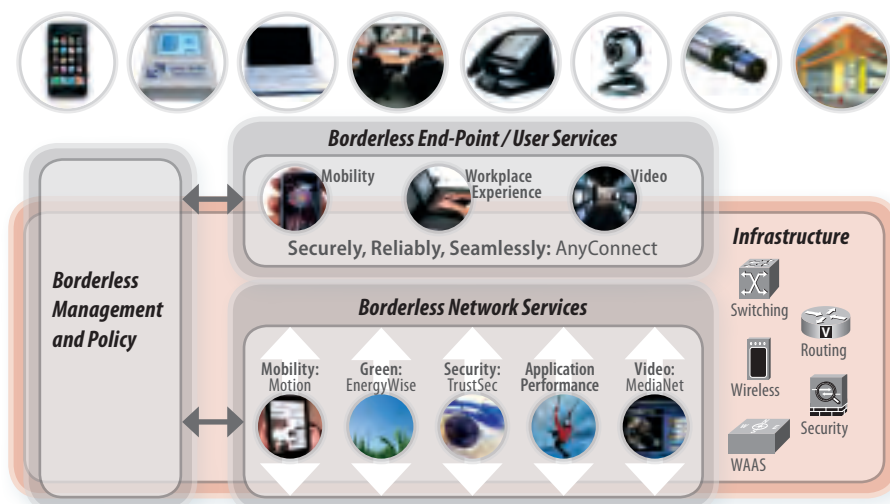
Borderless End-Point / User Services

Mobility

Workplace Experience

Video

Securely, Reliably, Seamlessly: AnyConnect

Borderless Management and Policy

Infrastructure

Borderless Network Services

Mobility: Motion

Green: EnergyWise

Security: TrustSec

Application Performance

Video: MediaNet

Switching

Routing

Wireless

Security

WAAS